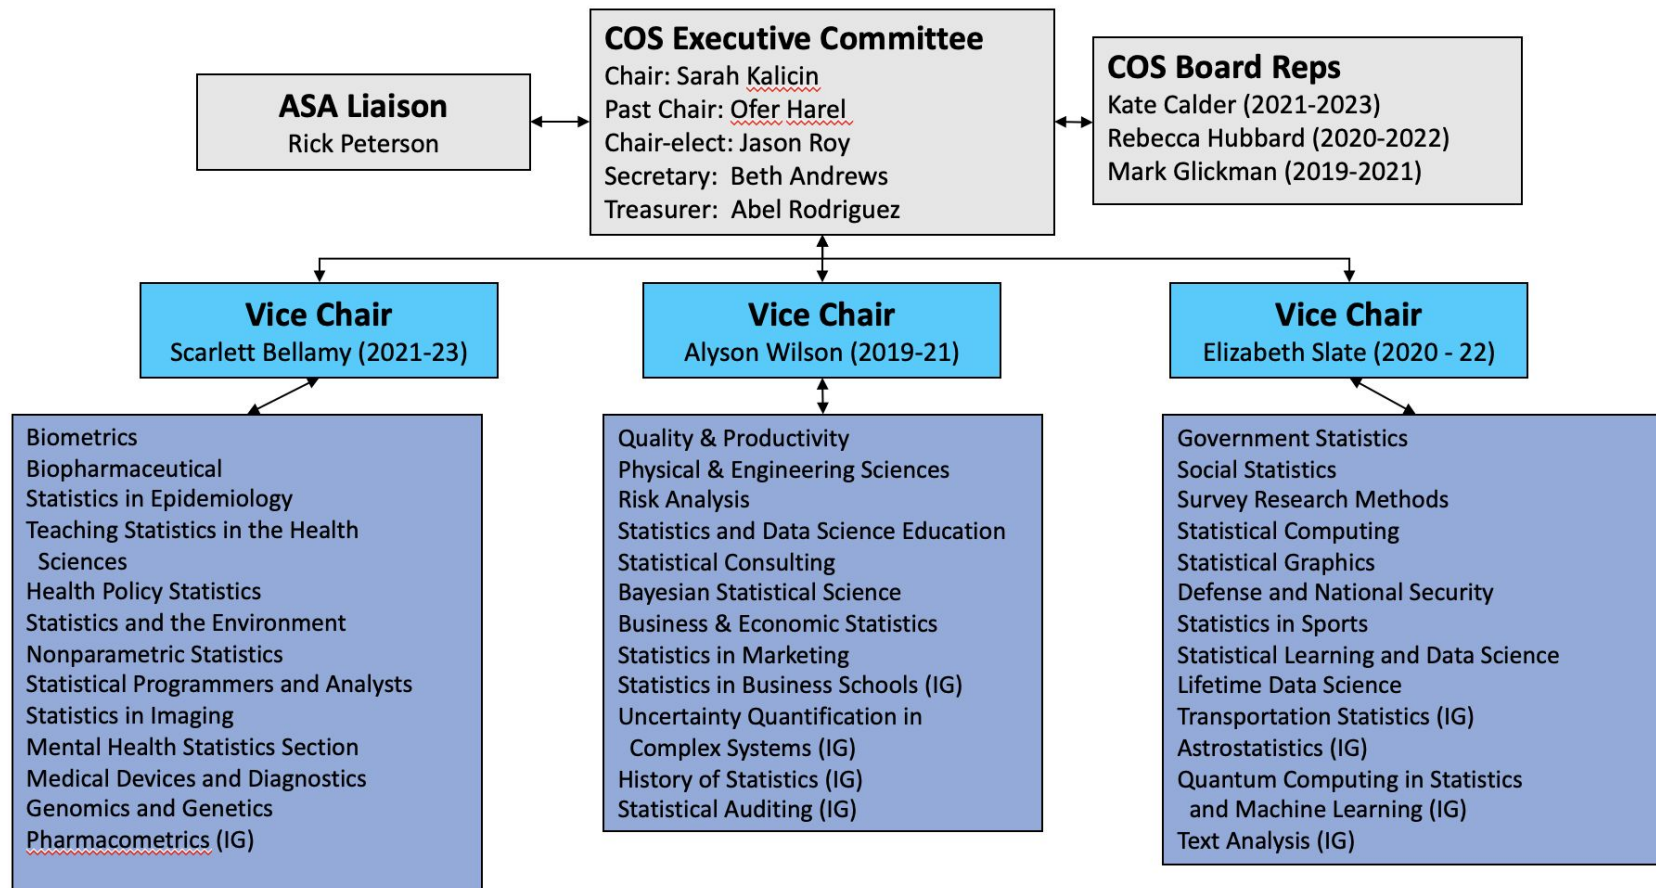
ASA Liaison
Rick Peterson

COS Executive Committee
Chair: Sarah Kalicin
Past Chair: Ofer Harel
Chair-elect: Jason Roy
Secretary: Beth Andrews
Treasurer: Abel Rodriguez

COS Board Reps
Kate Calder (2021-2023)
Rebecca Hubbard (2020-2022)
Mark Glickman (2019-2021)

Vice Chair
Scarlett Bellamy (2021-23)

Vice Chair
Alyson Wilson (2019-21)

Vice Chair
Elizabeth Slate (2020 - 22)

Biometrics
Biopharmaceutical
Statistics in Epidemiology
Teaching Statistics in the Health Sciences
Health Policy Statistics
Statistics and the Environment
Nonparametric Statistics
Statistical Programmers and Analysts
Statistics in Imaging
Mental Health Statistics Section
Medical Devices and Diagnostics
Genomics and Genetics
Pharmacometrics (IG)

Quality & Productivity
Physical & Engineering Sciences
Risk Analysis
Statistics and Data Science Education
Statistical Consulting
Bayesian Statistical Science
Business & Economic Statistics
Statistics in Marketing
Statistics in Business Schools (IG)
Uncertainty Quantification in Complex Systems (IG)
History of Statistics (IG)
Statistical Auditing (IG)

Government Statistics
Social Statistics
Survey Research Methods
Statistical Computing
Statistical Graphics
Defense and National Security
Statistics in Sports
Statistical Learning and Data Science
Lifetime Data Science
Transportation Statistics (IG)
Astrostatistics (IG)
Quantum Computing in Statistics and Machine Learning (IG)
Text Analysis (IG)